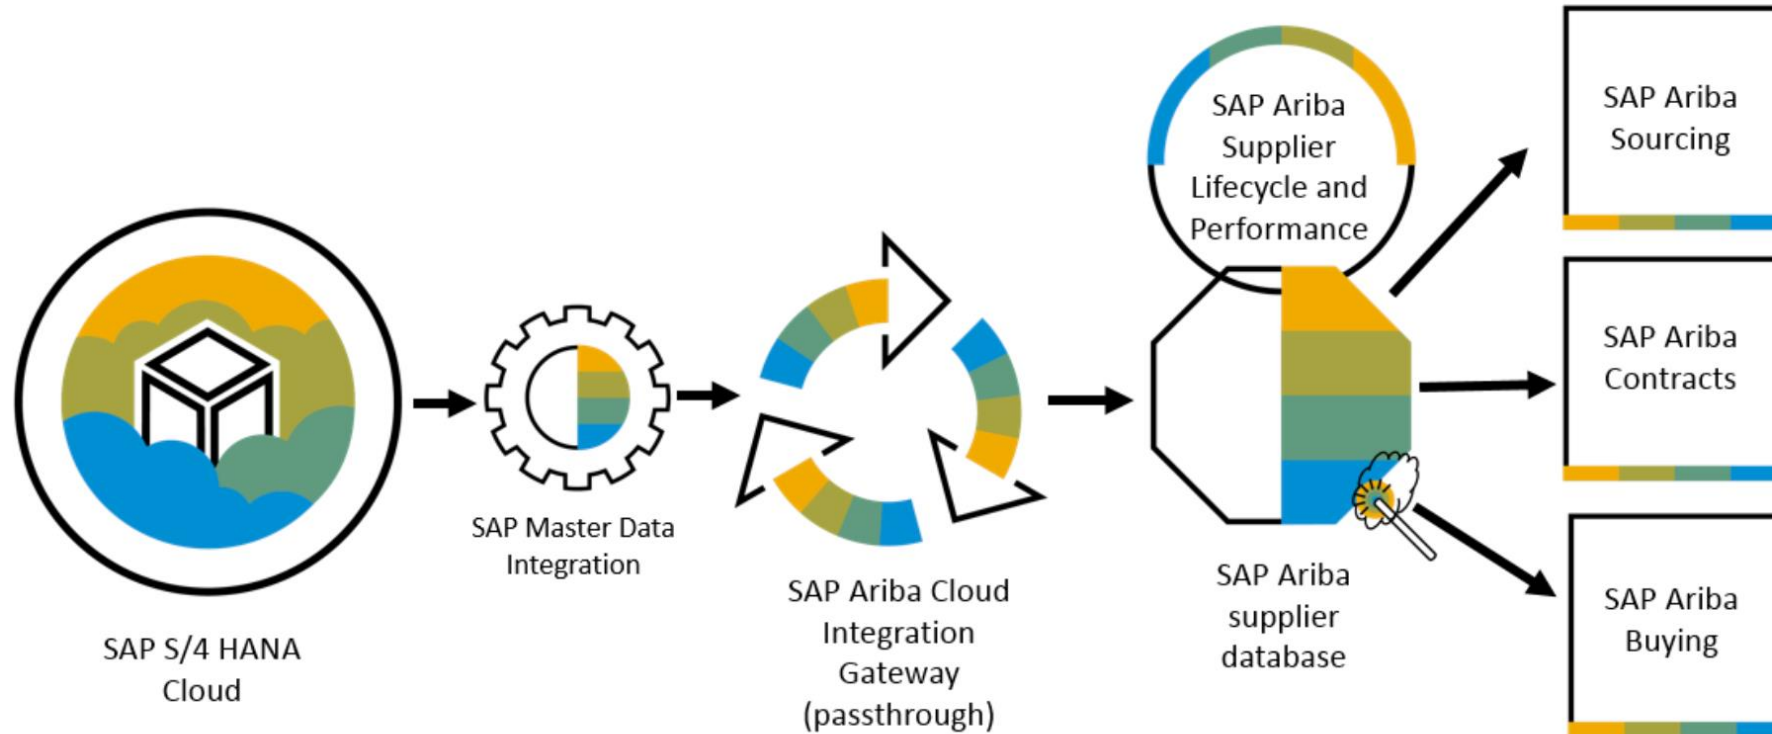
SAP S/4 HANA Cloud

SAP Master Data Integration

SAP Ariba Cloud Integration Gateway (passthrough)

SAP Ariba Supplier Lifecycle and Performance

SAP Ariba supplier database

SAP Ariba Sourcing

SAP Ariba Contracts

SAP Ariba Buying